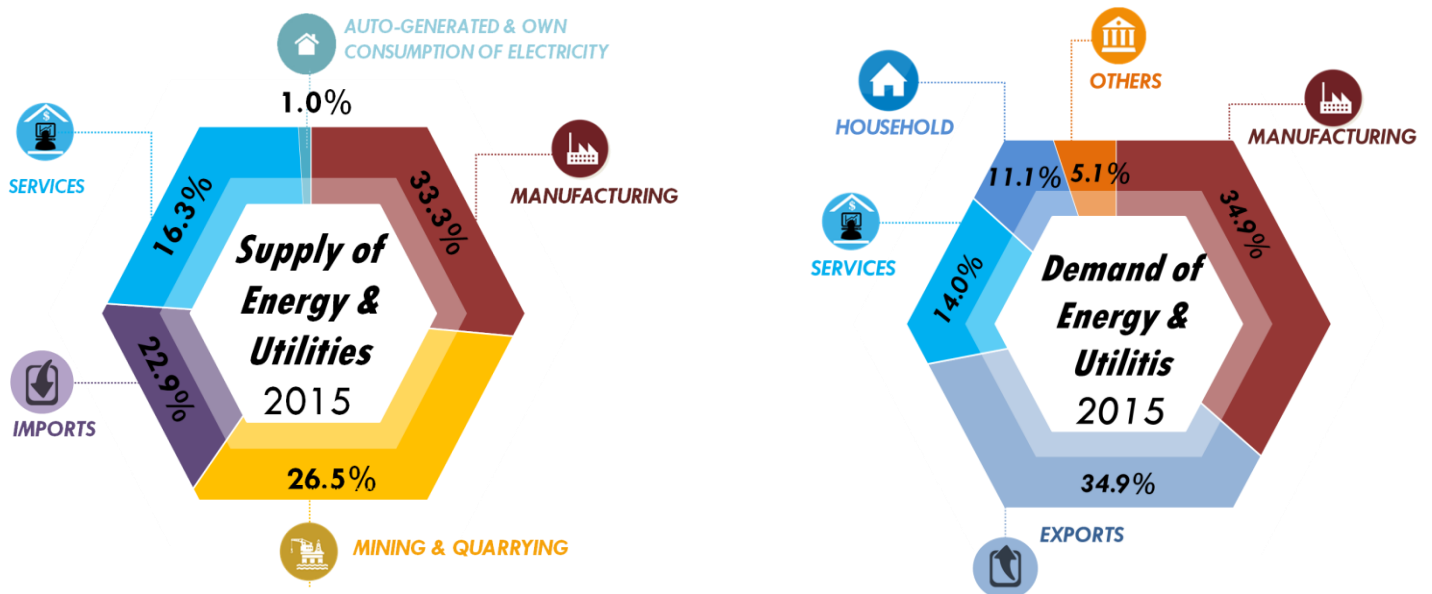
AUTO-GENERATED & OWN CONSUMPTION OF ELECTRICITY

1.0%

SERVICES

16.3%

33.3%

MANUFACTURING

Supply of Energy & Utilities
2015

IMPORTS

22.9%

26.5%

MINING & QUARRYING

OTHERS

HOUSEHOLD

MANUFACTURING

11.1%

5.1%

34.9%

SERVICES

14.0%

Demand of Energy & Utilitis
2015

34.9%

EXPORTS